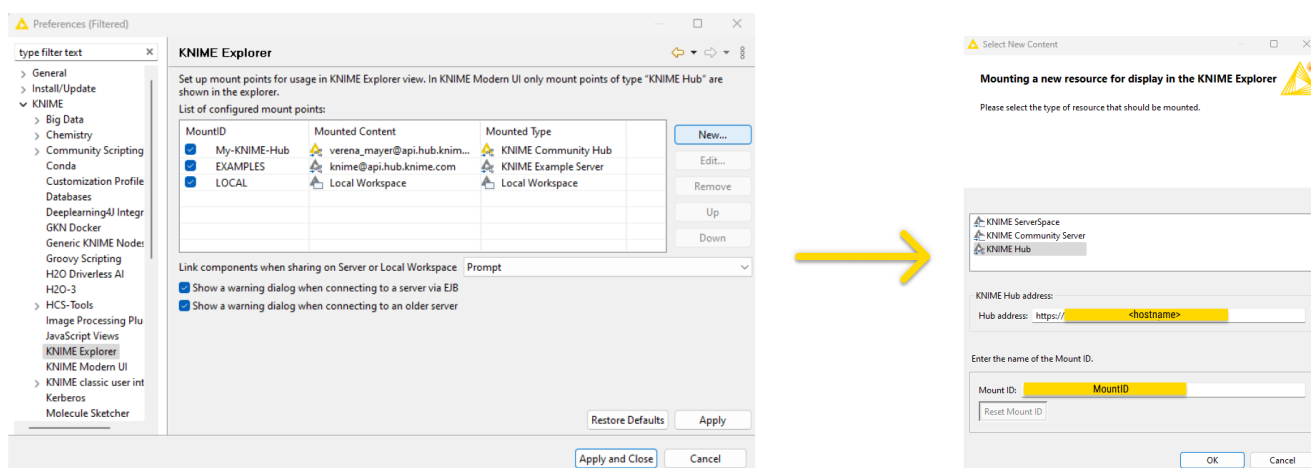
Preferences (Filtered)

type filter text

General
Install/Update
KNIME
Big Data
Chemistry
Community Scripting
Conda
Customization Profile
Databases
Deeplearning4J Integr
GKN Docker
Generic KNIME Nodes
Groovy Scripting
H2O Driverless AI
H2O-3
HCS-Tools
Image Processing Plu
JavaScript Views
KNIME Explorer
KNIME Modern UI
KNIME classic user int
Kerberos
Molecule Sketcher

KNIME Explorer

Set up mount points for usage in KNIME Explorer view. In KNIME Modern UI only mount points of type "KNIME Hub" are shown in the explorer.

List of configured mount points:

| MountID | Mounted Content | Mounted Type |
|---|---|---|
| My-KNIME-Hub | verena_mayer@api.hub.knim... | KNIME Community Hub |
| EXAMPLES | knime@api.hub.knime.com | KNIME Example Server |
| LOCAL | Local Workspace | Local Workspace |

New...
Edit...
Remove
Up
Down

Link components when sharing on Server or Local Workspace Prompt

Show a warning dialog when connecting to a server via EJB
Show a warning dialog when connecting to an older server

Restore Defaults
Apply

Apply and Close
Cancel

Select New Content

Mounting a new resource for display in the KNIME Explorer

Please select the type of resource that should be mounted.

KNIME ServerSpace
KNIME Community Server
KNIME Hub

KNIME Hub address:

Hub address: https:// <hostname>

Enter the name of the Mount ID.

Mount ID: MountID

Reset Mount ID

OK
Cancel